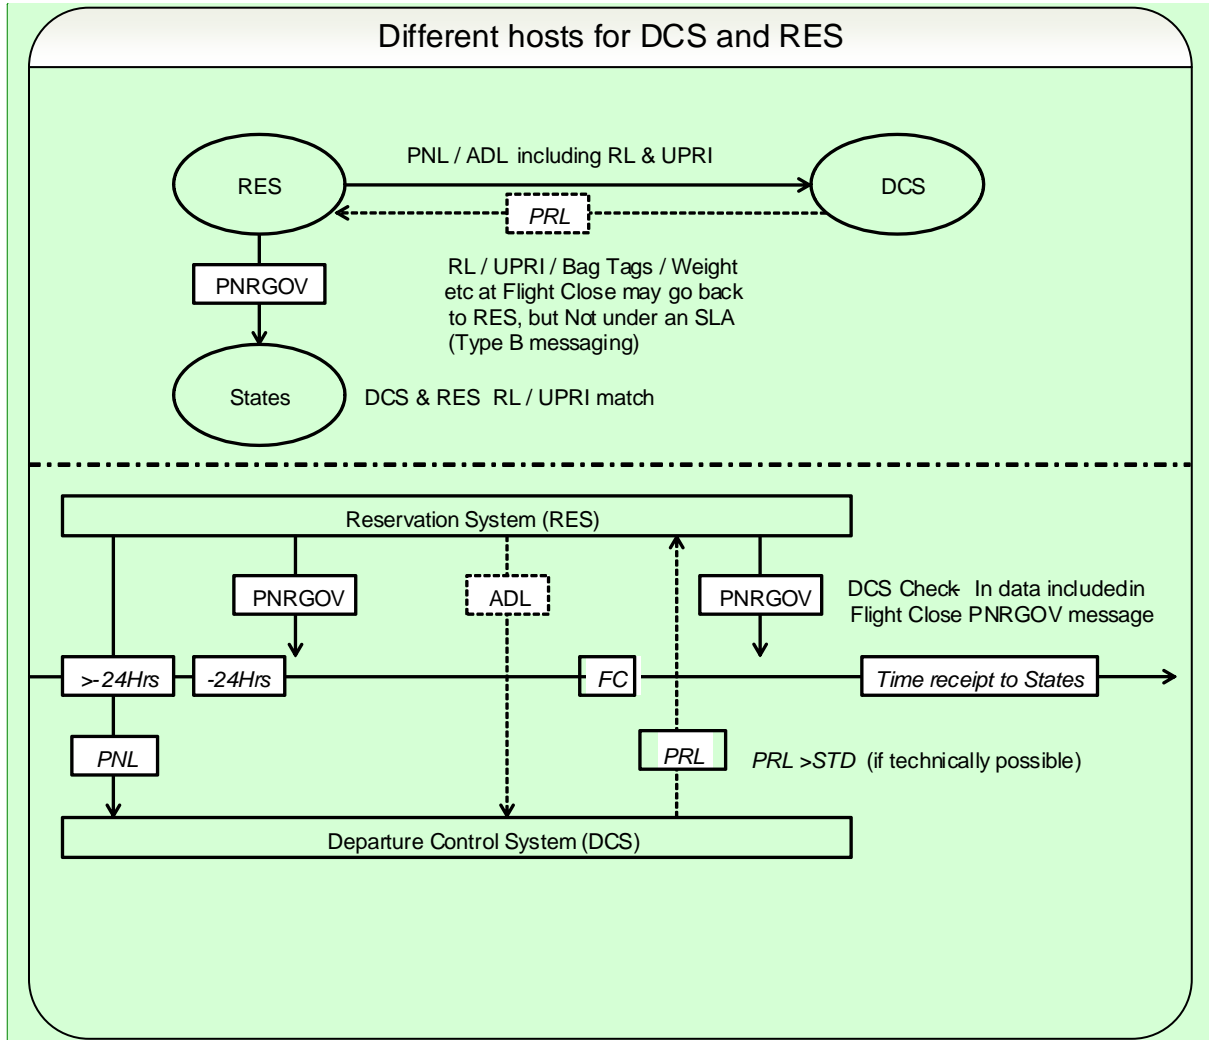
Different hosts for DCS and RES

PNL / ADL including RL & UPRI

RES

DCS

PRL

PNRGOV

RL / UPRI / Bag Tags / Weight etc at Flight Close may go back to RES, but Not under an SLA (Type B messaging)

States

DCS & RES RL / UPRI match

Reservation System (RES)

PNRGOV

ADL

PNRGOV

DCS Check- In data includedin Flight Close PNRGOV message

>-24Hrs

-24Hrs

FC

Time receipt to States

PNL

PRL

PRL >STD (if technically possible)

Departure Control System (DCS)